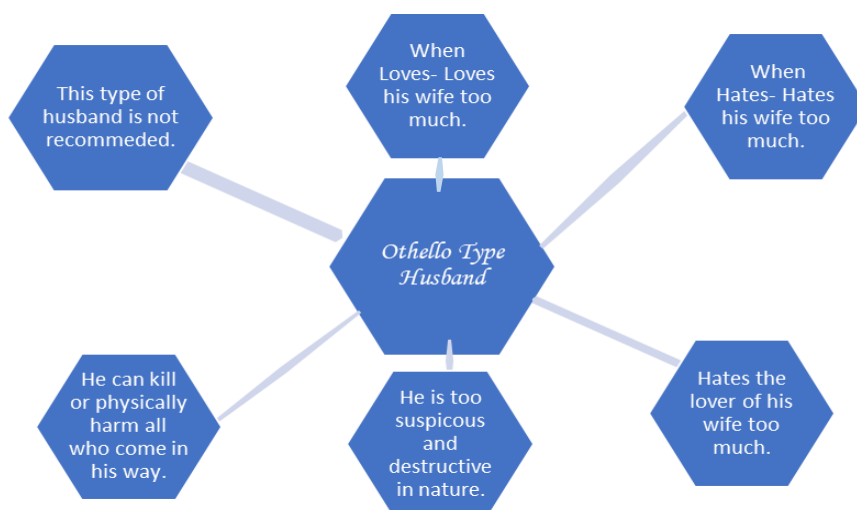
Othello Type Husband

This type of husband is not recomeded.

When Loves- Loves his wife too much.

When Hates- Hates his wife too much.

He can kill or physically harm all who come in his way.

He is too suspicous and destructive in nature.

Hates the lover of his wife too much.